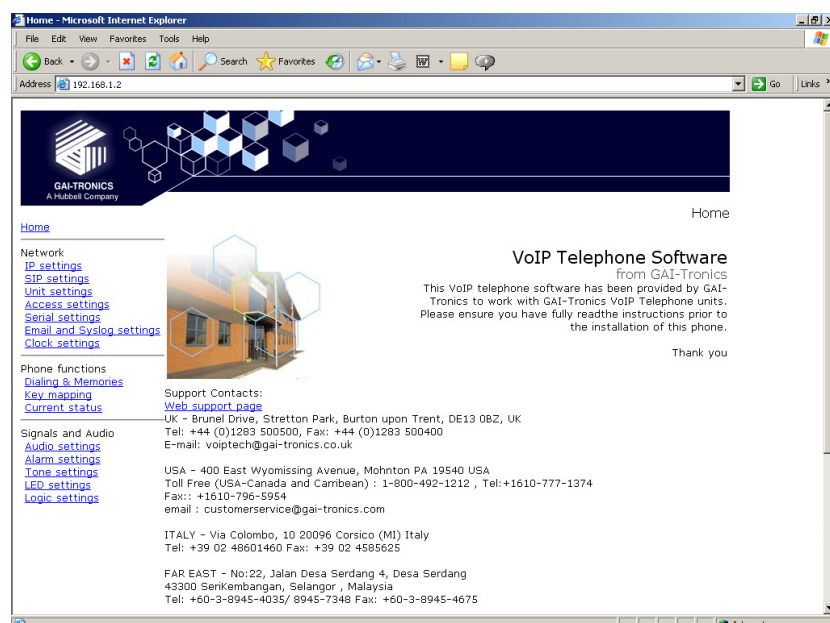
Home - Microsoft Internet Explorer

File Edit View Favorites Tools Help

Back Search Favorites

Address 192.168.1.2 Go Links

GAI-TRONICS
A Hubbell Company

Home

Home

Network
IP settings
SIP settings
Unit settings
Access settings
Serial settings
Email and Syslog settings
Clock settings

Phone functions
Dialing & Memories
Key mapping
Current status

Signals and Audio
Audio settings
Alarm settings
Tone settings
LED settings
Logic settings

VoIP Telephone Software
from GAI-Tronics
This VoIP telephone software has been provided by GAI-Tronics to work with GAI-Tronics VoIP Telephone units. Please ensure you have fully readthe instructions prior to the installation of this phone.

Thank you

Support Contacts:
Web support page
UK - Brunel Drive, Stretton Park, Burton upon Trent, DE13 0BZ, UK
Tel: +44 (0)1283 500500, Fax: +44 (0)1283 500400
E-mail: voiptech@gai-tronics.co.uk

USA - 400 East Wyomissing Avenue, Mohnton PA 19540 USA
Toll Free (USA-Canada and Carribean) : 1-800-492-1212 , Tel:+1610-777-1374
Fax:: +1610-796-5954
email : customerservice@gai-tronics.com

ITALY - Via Colombo, 10 20096 Corsico (MI) Italy
Tel: +39 02 48601460 Fax: +39 02 4585625

FAR EAST - No:22, Jalan Desa Serdang 4, Desa Serdang
43300 SeriKembangan, Selangor , Malaysia
Tel: +60-3-8945-4035/ 8945-7348 Fax: +60-3-8945-4675